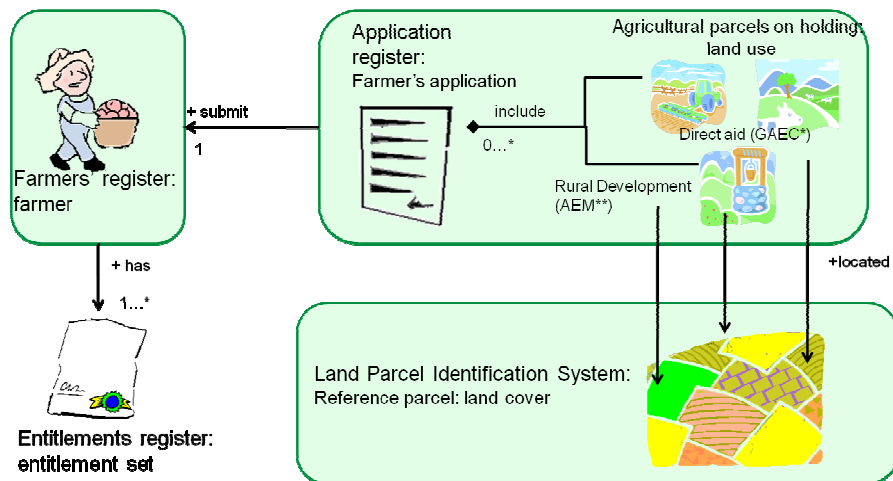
Farmers' register: farmer

+ submit

1

Application register:
Farmer's application

include

0...*

Agricultural parcels on holding: land use

Direct aid (GAEC*)

Rural Development (AEM**)

+ has

1...*

+located

Entitlements register: entitlement set

Land Parcel Identification System:
Reference parcel: land cover